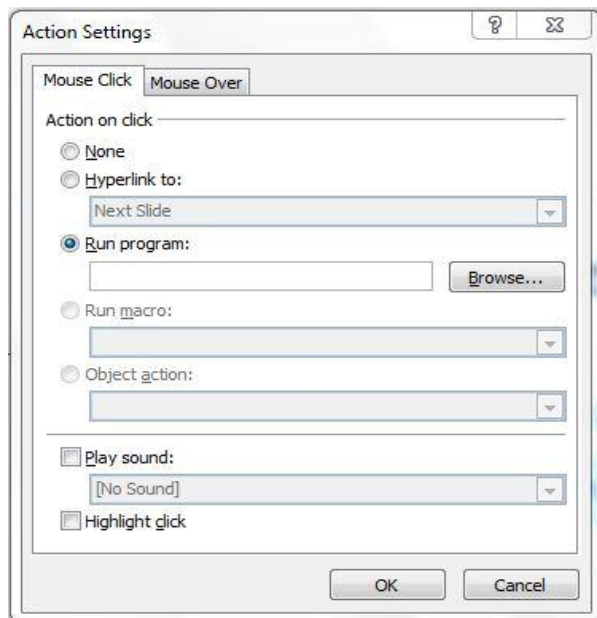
Action Settings

?

Mouse Click

Mouse Over

Action on click

None

Hyperlink to:

Next Slide

Run program:

Browse...

Run macro:

Object action:

Play sound:

[No Sound]

Highlight click

OK

Cancel